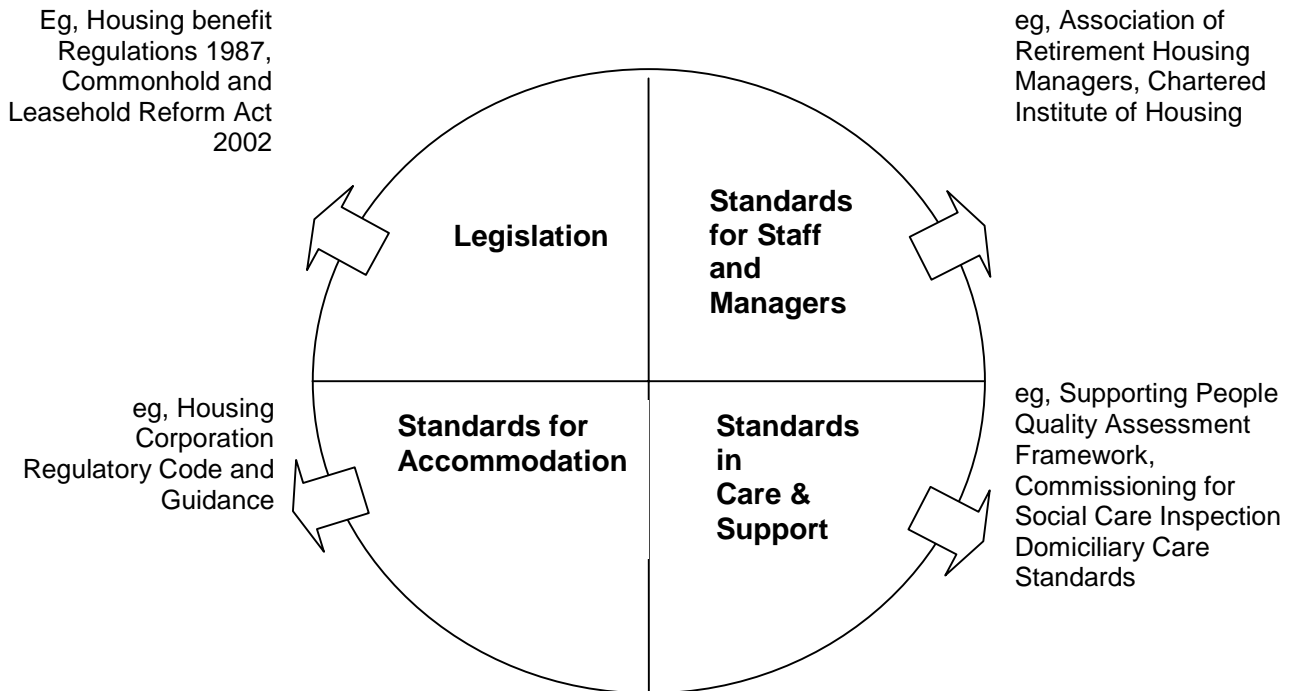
Eg, Housing benefit Regulations 1987, Commonhold and Leasehold Reform Act 2002

eg, Association of Retirement Housing Managers, Chartered Institute of Housing

Legislation

Standards for Staff and Managers

eg, Housing Corporation Regulatory Code and Guidance

Standards for Accommodation

Standards in Care & Support

eg, Supporting People Quality Assessment Framework, Commissioning for Social Care Inspection Domiciliary Care Standards